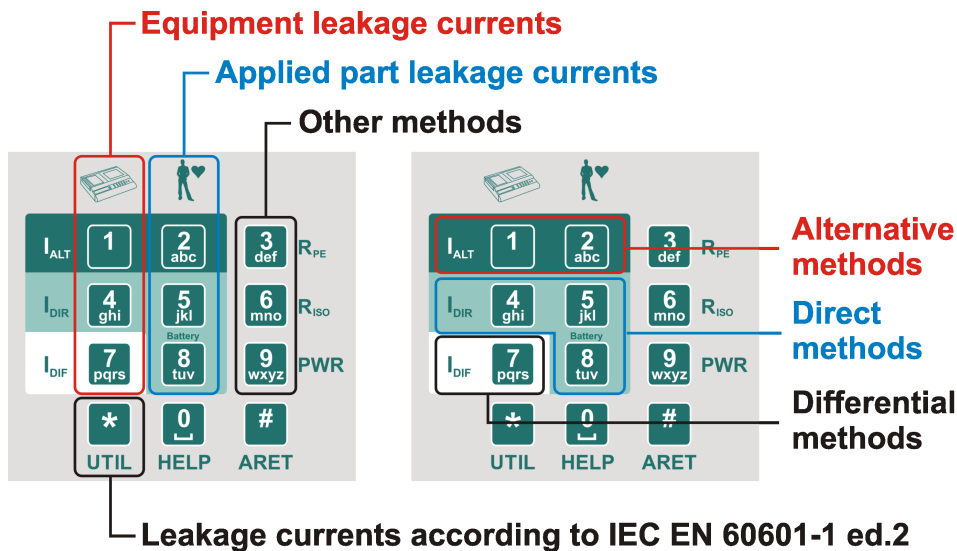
Equipment leakage currents

Applied part leakage currents

Other methods

$I_{ALT}$ 1 2 abc 3 def $R_{PE}$

$I_{DIR}$ 4 ghi 5 jkl 6 mno $R_{ISO}$

Battery

$I_{DIF}$ 7 pqrs 8 tuv 9 wxyz PWR

\* 0 #

UTIL HELP ARET

$I_{ALT}$ 1 2 abc 3 def $R_{PE}$

$I_{DIR}$ 4 ghi 5 jkl 6 mno $R_{ISO}$

Battery

$I_{DIF}$ 7 pqrs 8 tuv 9 wxyz PWR

\* 0 #

UTIL HELP ARET

Alternative methods

Direct methods

Differential methods

Leakage currents according to IEC EN 60601-1 ed.2